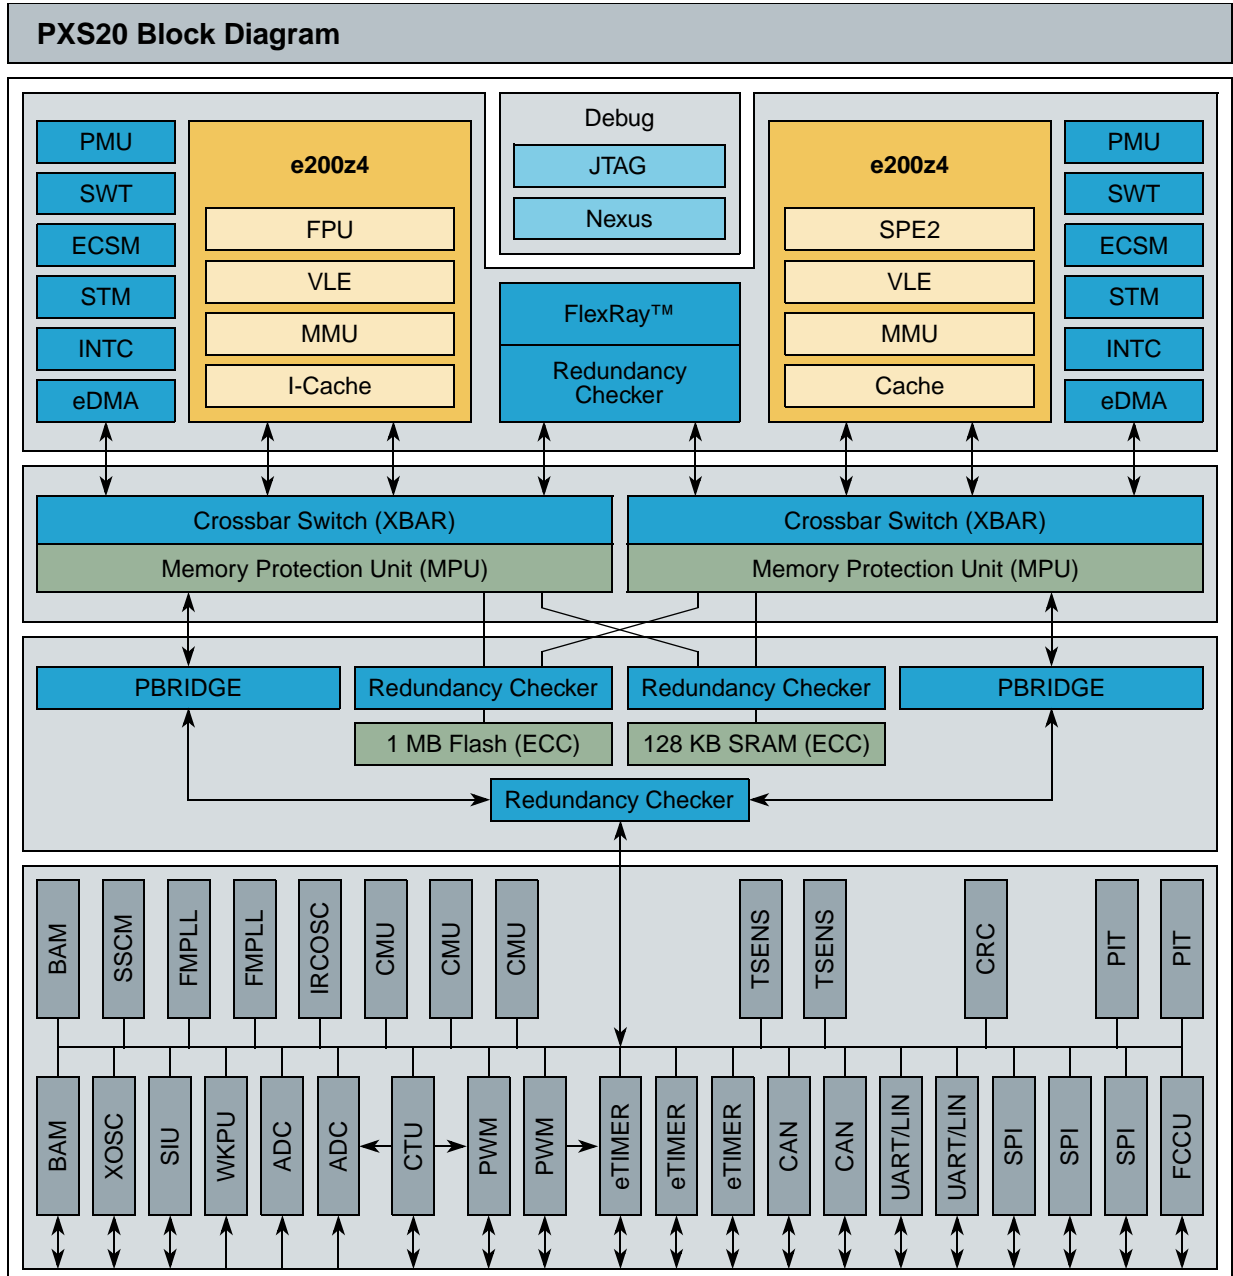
PXS20 Block Diagram

PMU
SWT
ECSM
STM
INTC
eDMA

e200z4
FPU
VLE
MMU
I-Cache

Debug
JTAG
Nexus

FlexRay™
Redundancy Checker

e200z4
SPE2
VLE
MMU
Cache

PMU
SWT
ECSM
STM
INTC
eDMA

Crossbar Switch (XBAR)
Memory Protection Unit (MPU)

Crossbar Switch (XBAR)
Memory Protection Unit (MPU)

PBRIDGE
Redundancy Checker
Redundancy Checker
PBRIDGE
1 MB Flash (ECC)
128 KB SRAM (ECC)
Redundancy Checker

BAM
SSCM
FMPLL
FMPLL
IRCOSC
CMU
CMU
CMU
TSENS
TSENS
CRC
PIT
PIT

BAM
XOSC
SIU
WKPU
ADC
ADC
CTU
PWM
PWM
eTIMER
eTIMER
eTIMER
CAN
CAN
UART/LIN
UART/LIN
SPI
SPI
SPI
FCCU